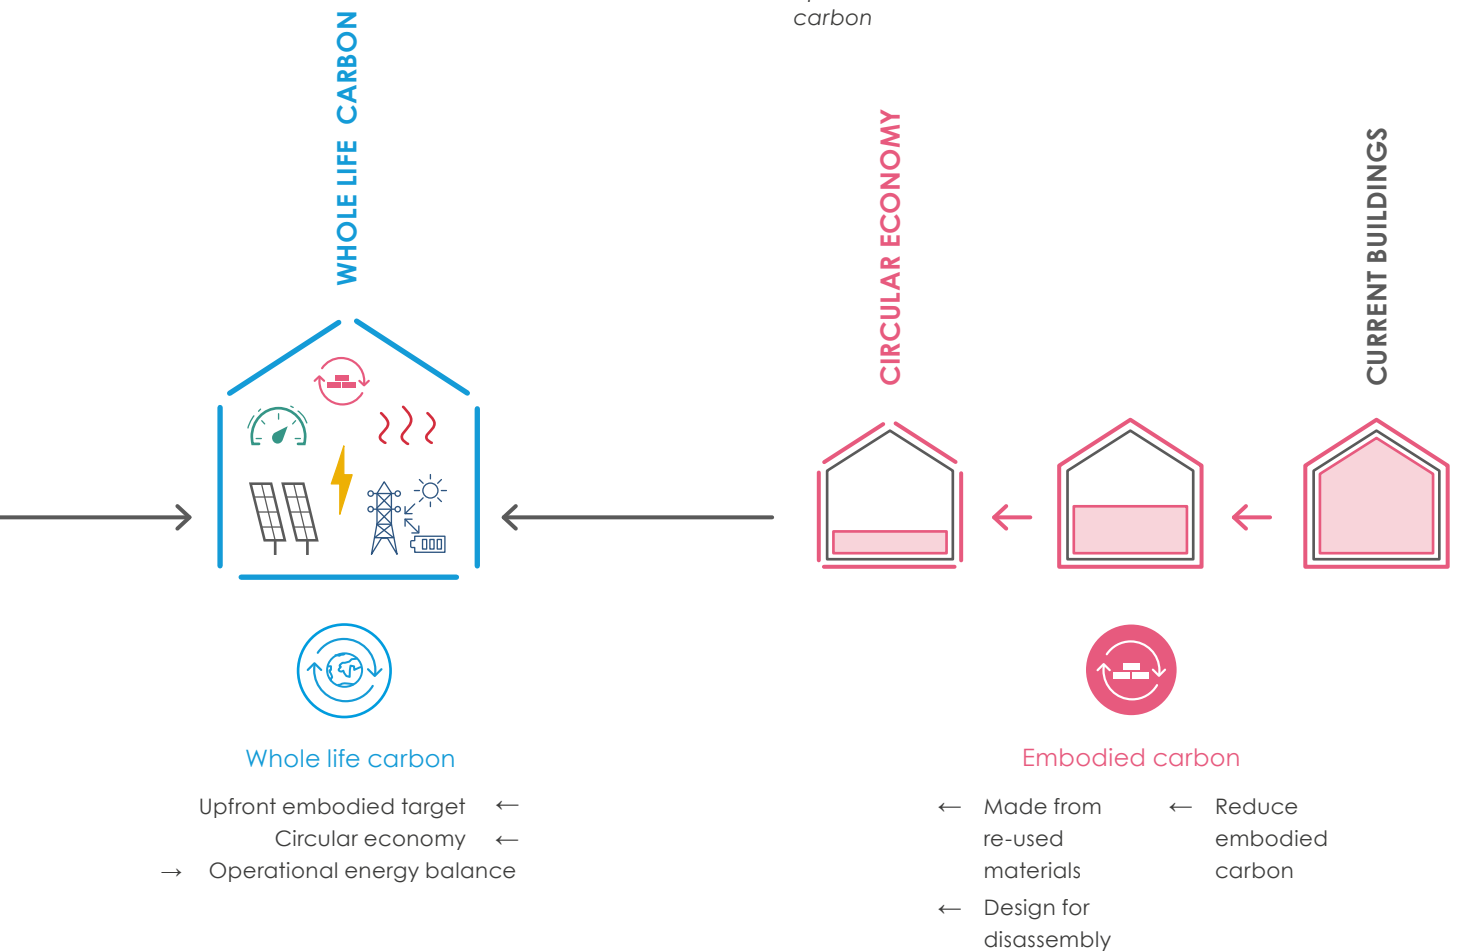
carbon

WHOLE LIFE CARBON

CIRCULAR ECONOMY

CURRENT BUILDINGS

Whole life carbon

Upfront embodied target ←
Circular economy ←
→ Operational energy balance

Embodied carbon

← Made from re-used materials

← Design for disassembly

← Reduce embodied carbon